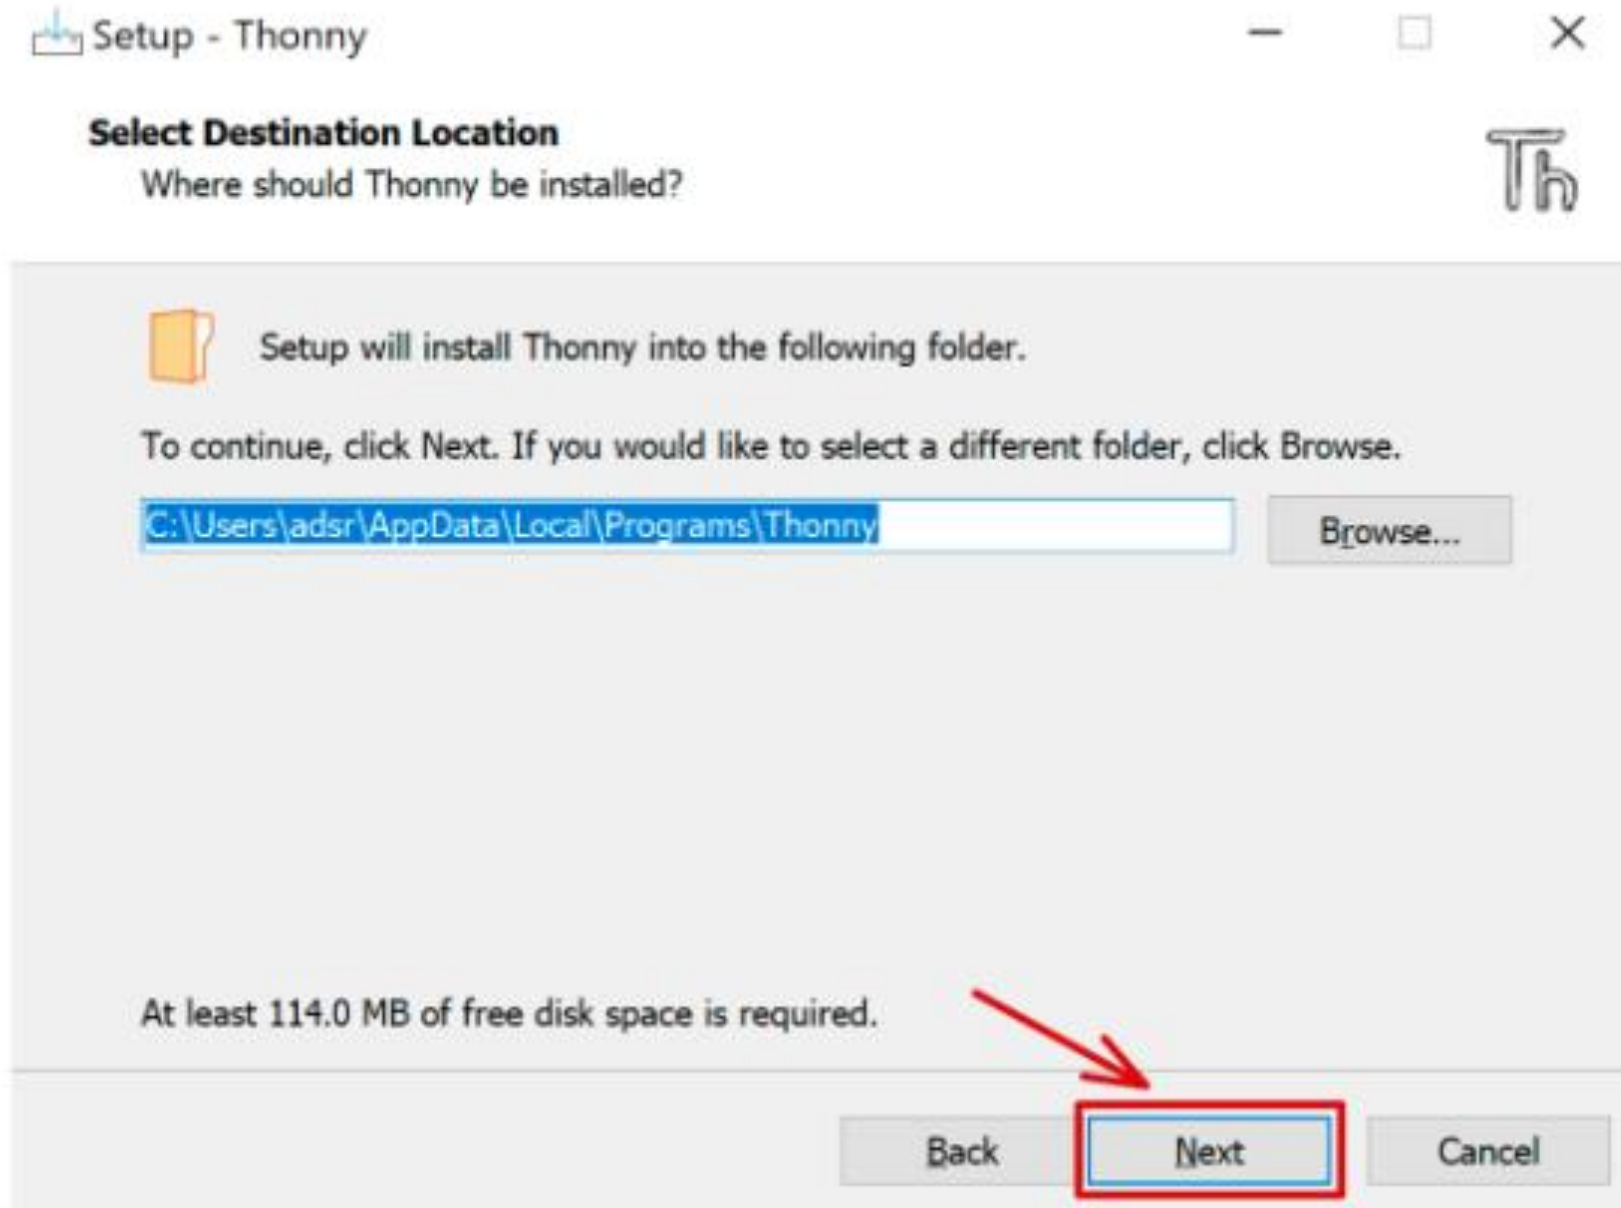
Setup - Thonny

Select Destination Location
Where should Thonny be installed?

Th

Setup will install Thonny into the following folder.

To continue, click Next. If you would like to select a different folder, click Browse.

C:\Users\adsr\AppData\Local\Programs\Thonny

Browse...

At least 114.0 MB of free disk space is required.

Back
Next
Cancel